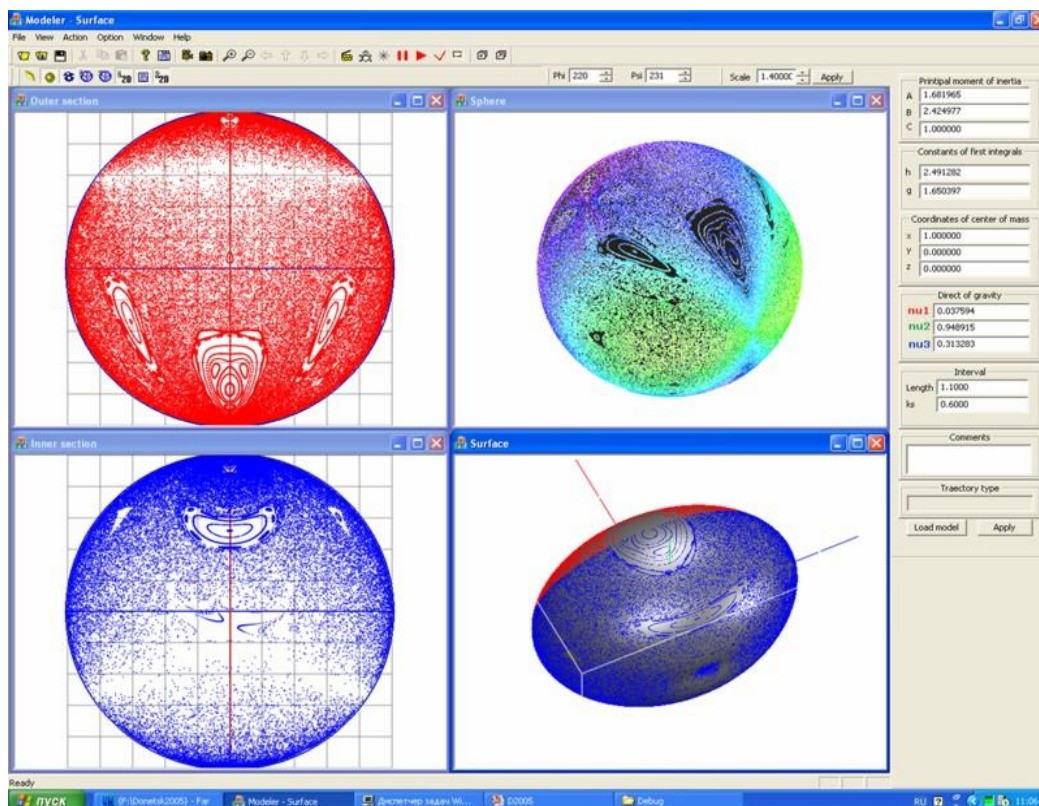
Modeler - Surface
File View Action Option Window Help
Phi 220 Psi 231 Scale 1.4000 Apply
Outer section
Sphere
Principal moment of inertia
A 1.681965
B 2.424977
C 1.000000
Constants of first integrals
h 2.491282
g 1.650397
Coordinates of center of mass
x 1.000000
y 0.000000
z 0.000000
Direct of gravity
nu1 0.037594
nu2 0.948915
nu3 0.313283
Interval
Length 1.1000
ks 0.6000
Comments
Traectory type
Load model Apply
Inner section
Surface
Ready
пуск
(F:\Donetsk2005) - Far
Modeler - Surface
Диспетчер задач Wi...
D2005
Debug
RU 11:06